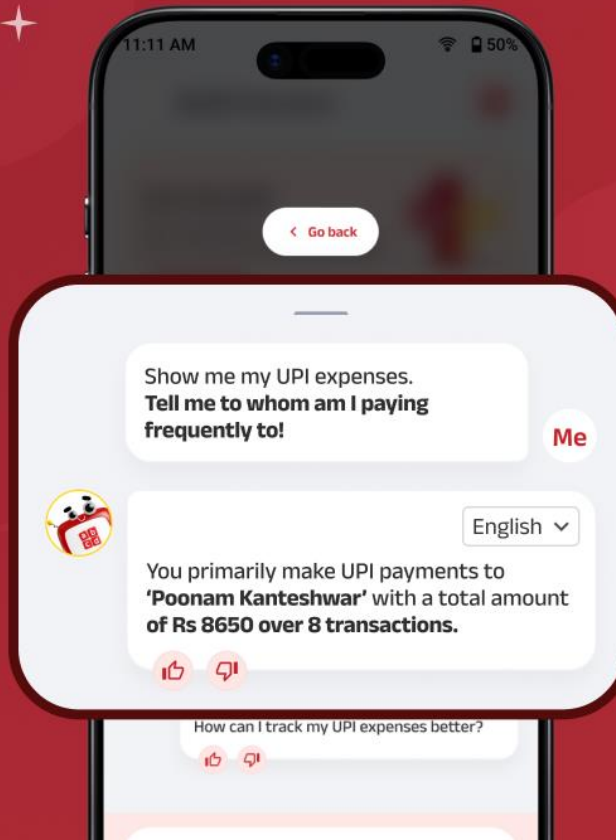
11:11 AM

50%

‹ Go back

Show me my UPI expenses.
**Tell me to whom am I paying frequently to!**

Me

English ⌄

You primarily make UPI payments to **'Poonam Kanteshwar'** with a total amount **of Rs 8650 over 8 transactions.**

How can I track my UPI expenses better?